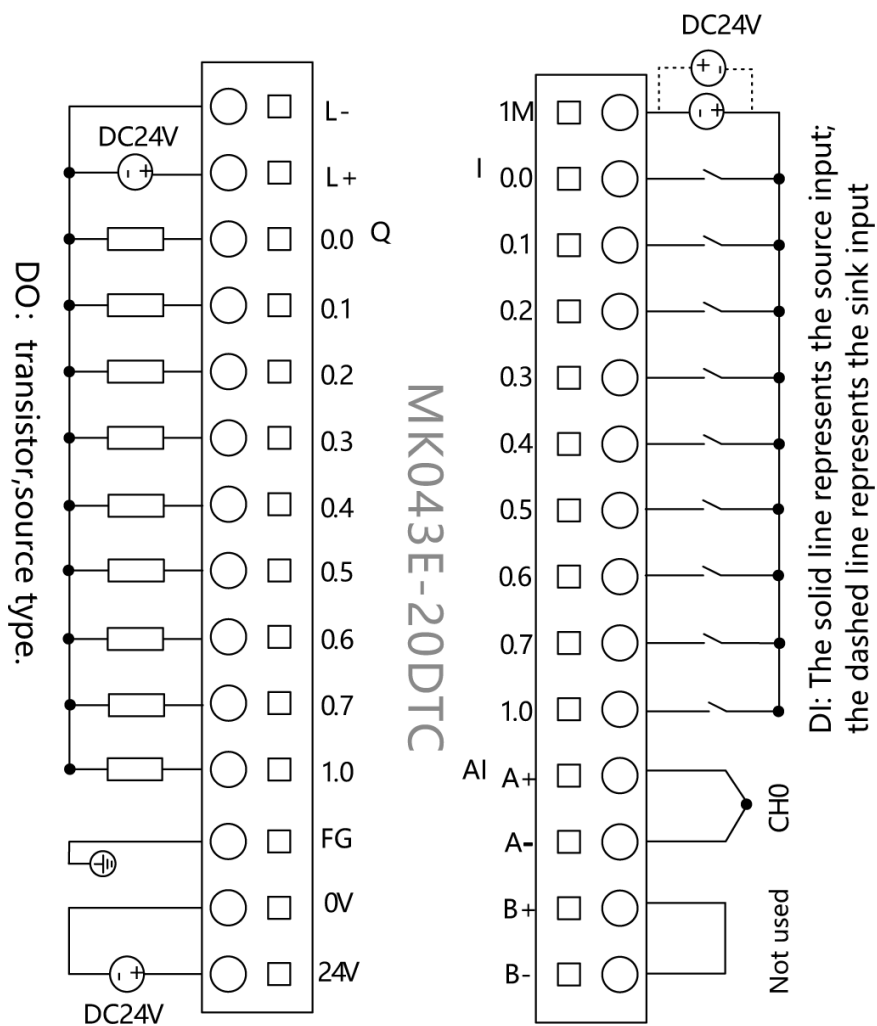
DO: transistor,source type.

DC24V

L-
L+
Q
0.0
0.1
0.2
0.3
0.4
0.5
0.6
0.7
1.0
FG
0V
24V

DC24V

MK043E-20DTC

DC24V

1M
I
0.0
0.1
0.2
0.3
0.4
0.5
0.6
0.7
1.0
AI
A+
A-
B+
B-

CH0

Not used

DI: The solid line represents the source input; the dashed line represents the sink input